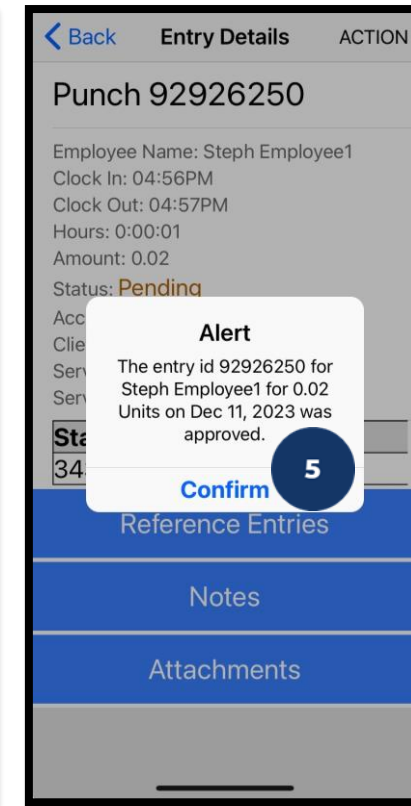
Back Entry Details ACTION

Punch 92926250

Employee Name: Steph Employee1
Clock In: 04:56PM
Clock Out: 04:57PM
Hours: 0:00:01
Amount: 0.02
Status: Pending
Acc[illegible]
Clie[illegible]
Serv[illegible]
Serv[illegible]

| Sta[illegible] |
|---|
| 34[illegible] |

Alert

The entry id 92926250 for Steph Employee1 for 0.02 Units on Dec 11, 2023 was approved.

Confirm

5

Reference Entries

Notes

Attachments